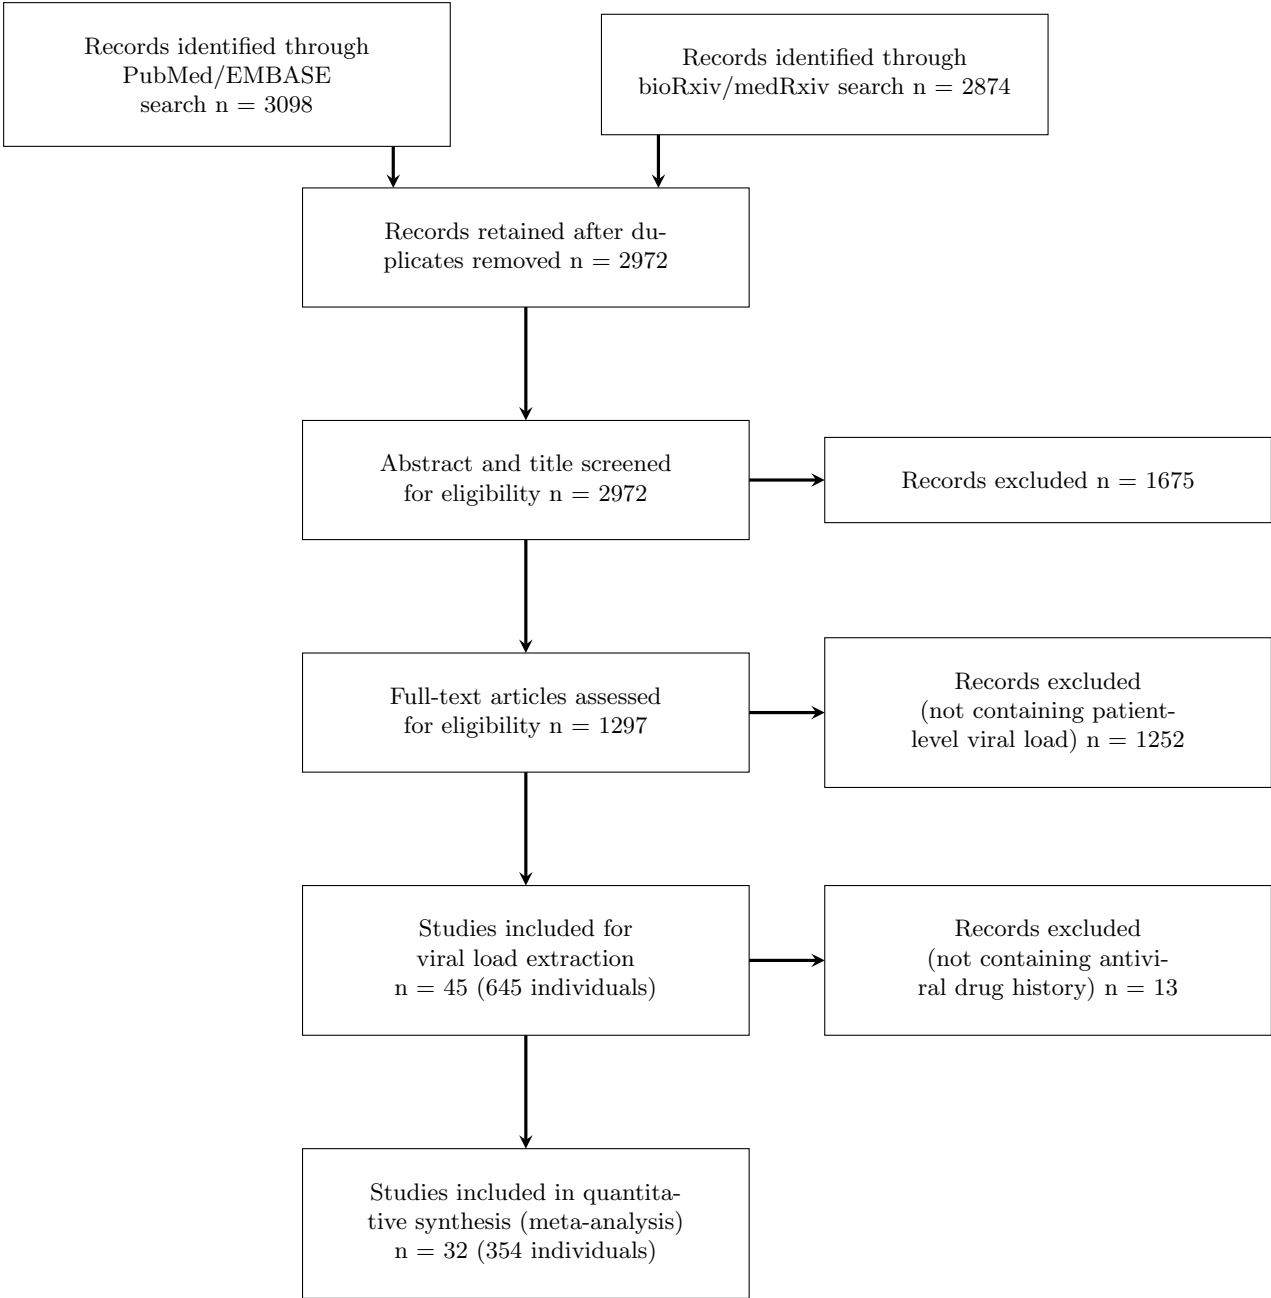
Records identified through PubMed/EMBASE search n = 3098

Records identified through bioRxiv/medRxiv search n = 2874

Records retained after duplicates removed n = 2972

Abstract and title screened for eligibility n = 2972

Records excluded n = 1675

Full-text articles assessed for eligibility n = 1297

Records excluded (not containing patient-level viral load) n = 1252

Studies included for viral load extraction n = 45 (645 individuals)

Records excluded (not containing antiviral drug history) n = 13

Studies included in quantitative synthesis (meta-analysis) n = 32 (354 individuals)